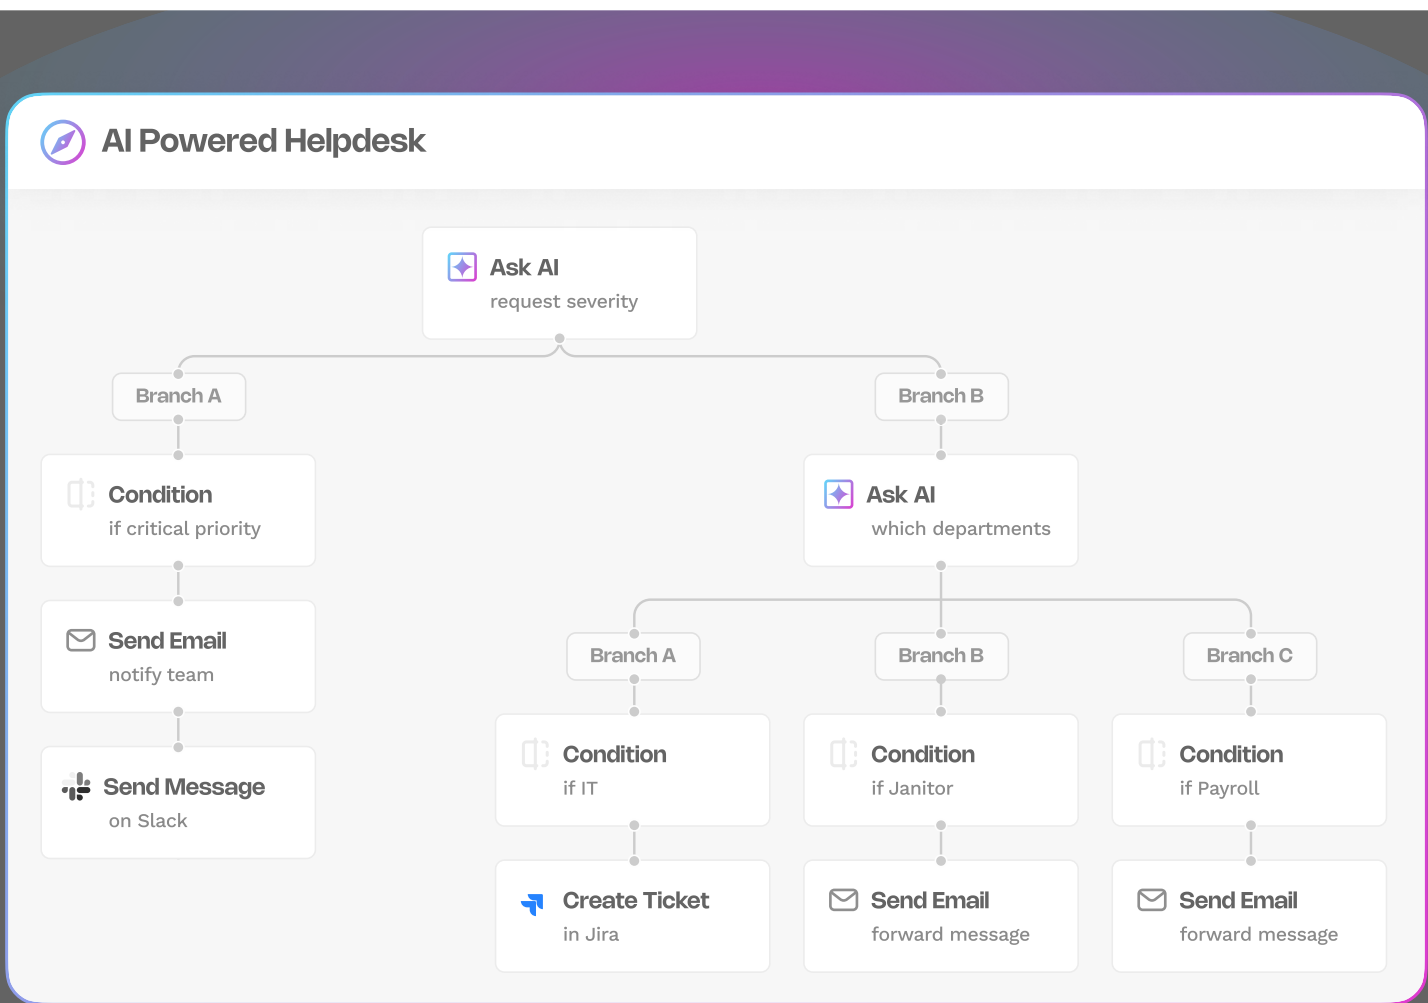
AI Powered Helpdesk

Ask AI
request severity

Branch A

Condition
if critical priority

Send Email
notify team

Send Message
on Slack

Branch B

Ask AI
which departments

Branch A

Condition
if IT

Create Ticket
in Jira

Branch B

Condition
if Janitor

Send Email
forward message

Branch C

Condition
if Payroll

Send Email
forward message